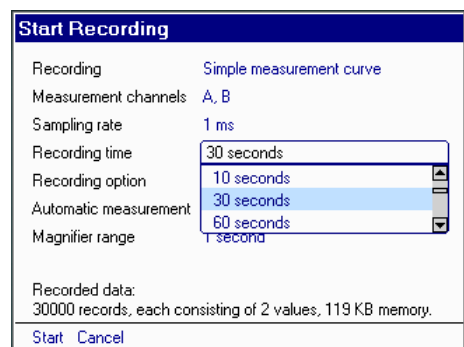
Start Recording

Recording Simple measurement curve
Measurement channels A, B
Sampling rate 1 ms
Recording time 30 seconds
Recording option
Automatic measurement
Magnifier range 1 second

10 seconds
30 seconds
60 seconds

Recorded data:
30000 records, each consisting of 2 values, 119 KB memory.

Start Cancel